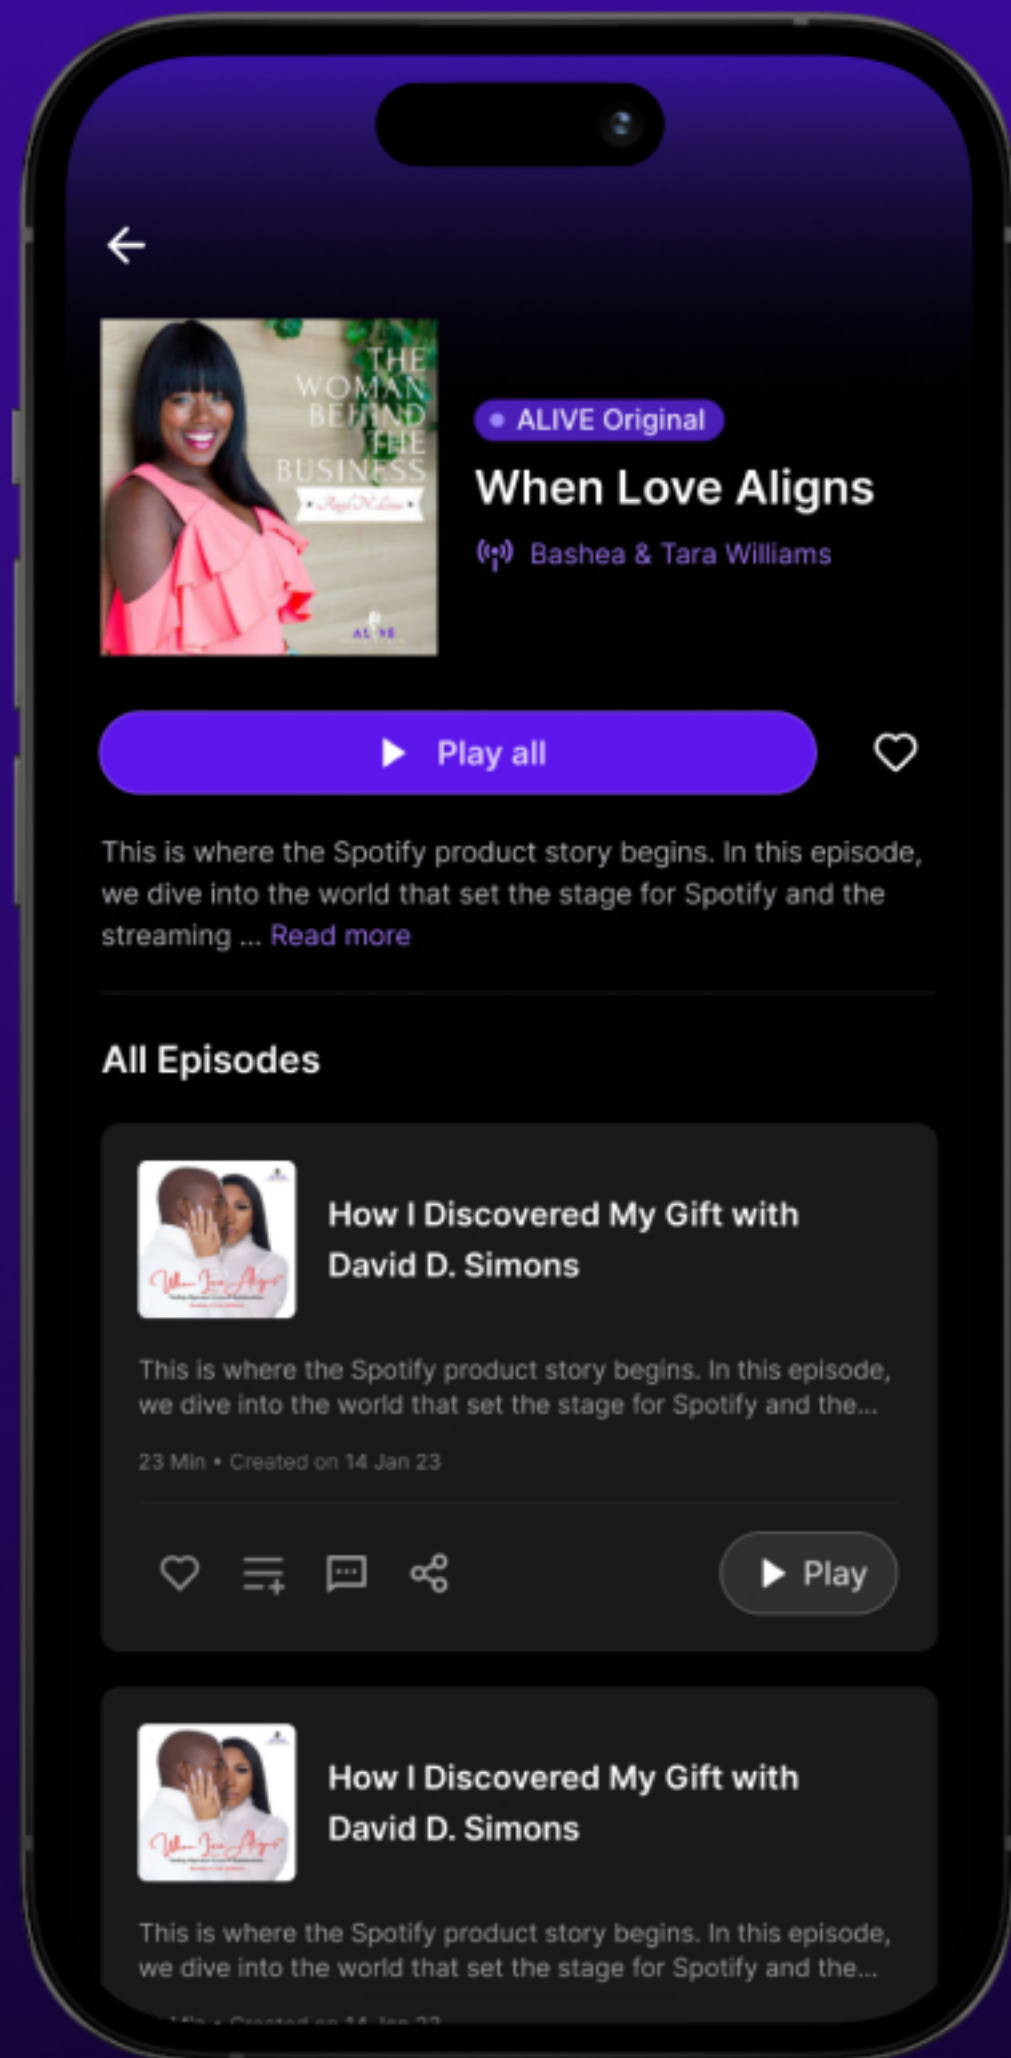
THE WOMAN BEHIND THE BUSINESS

ALIVE

ALIVE Original

When Love Aligns

Bashea & Tara Williams

Play all

This is where the Spotify product story begins. In this episode, we dive into the world that set the stage for Spotify and the streaming ... Read more

All Episodes

How I Discovered My Gift with David D. Simons

This is where the Spotify product story begins. In this episode, we dive into the world that set the stage for Spotify and the...

23 Min • Created on 14 Jan 23

Play

How I Discovered My Gift with David D. Simons

This is where the Spotify product story begins. In this episode, we dive into the world that set the stage for Spotify and the...

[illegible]